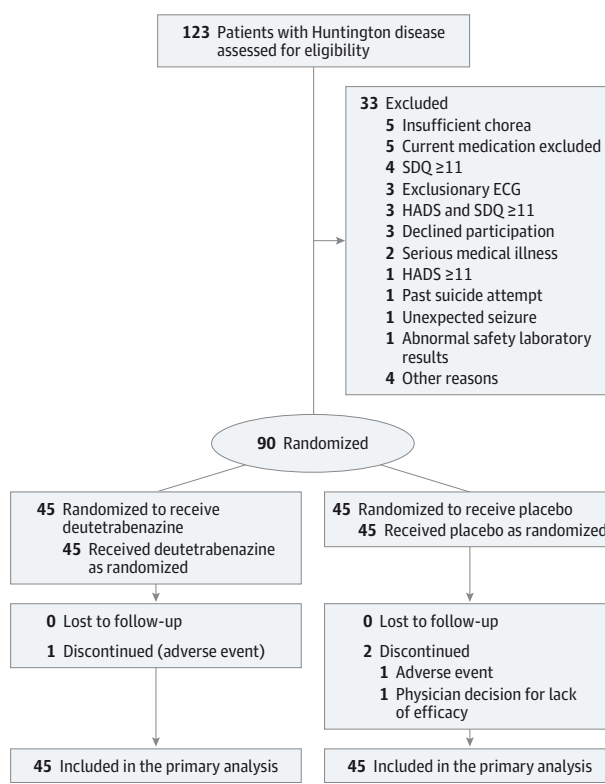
**123** Patients with Huntington disease assessed for eligibility

**33** Excluded
**5** Insufficient chorea
**5** Current medication excluded
**4** SDQ ≥11
**3** Exclusionary ECG
**3** HADS and SDQ ≥11
**3** Declined participation
**2** Serious medical illness
**1** HADS ≥11
**1** Past suicide attempt
**1** Unexpected seizure
**1** Abnormal safety laboratory results
**4** Other reasons

**90** Randomized

**45** Randomized to receive deutetrabenazine
**45** Received deutetrabenazine as randomized

**0** Lost to follow-up
**1** Discontinued (adverse event)

**45** Included in the primary analysis

**45** Randomized to receive placebo
**45** Received placebo as randomized

**0** Lost to follow-up
**2** Discontinued
**1** Adverse event
**1** Physician decision for lack of efficacy

**45** Included in the primary analysis